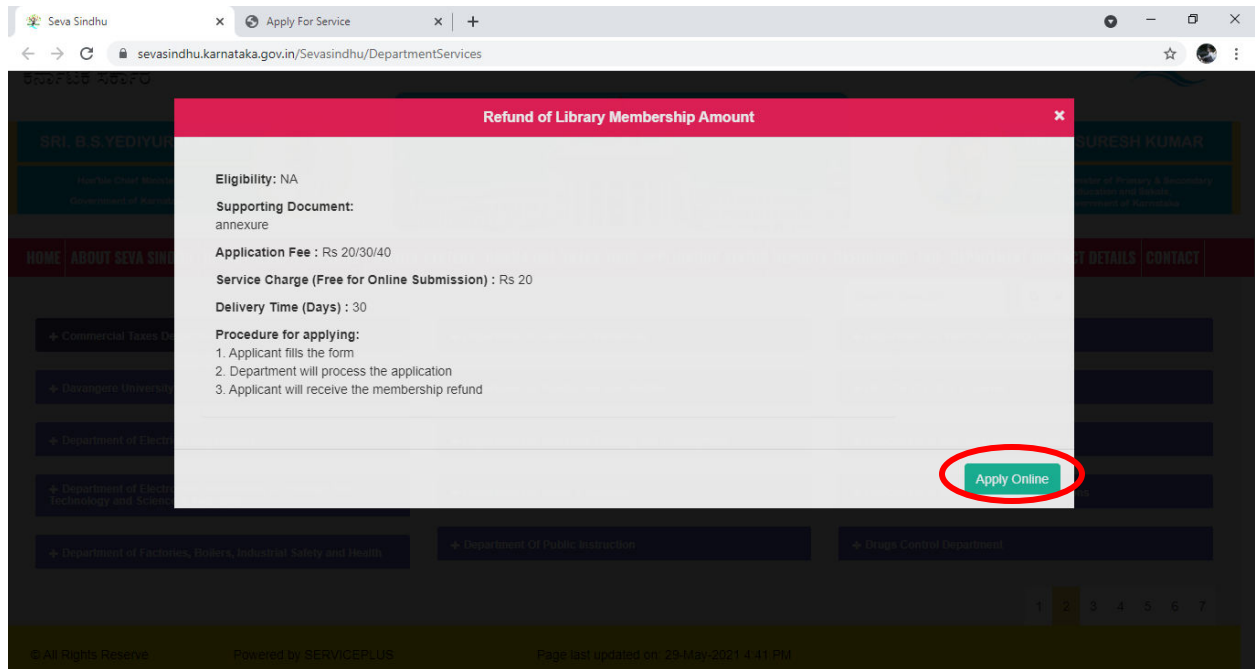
Seva Sindhu × Apply For Service × +

sevasindhu.karnataka.gov.in/Sevasindhu/DepartmentServices

SRI. B.S.YEDIYUR

SURESH KUMAR

HOME ABOUT SEVA SIN

CT DETAILS CONTACT

+ Commercial Taxes D

+ Davangere Universit

+ Department of Electr

+ Department of Electr Technology and Scienc

+ Department of Factories, Boilers, Industrial Safety and Health

+ Department Of Public Instruction

+ Drugs Control Department

1 2 3 4 5 6 7

© All Rights Reserve Powered by SERVICEPLUS Page last updated on: 29-May-2021 4:41 PM

Refund of Library Membership Amount ×

Eligibility: NA

Supporting Document:
annexure

Application Fee : Rs 20/30/40

Service Charge (Free for Online Submission) : Rs 20

Delivery Time (Days) : 30

Procedure for applying:
1. Applicant fills the form
2. Department will process the application
3. Applicant will receive the membership refund

Apply Online